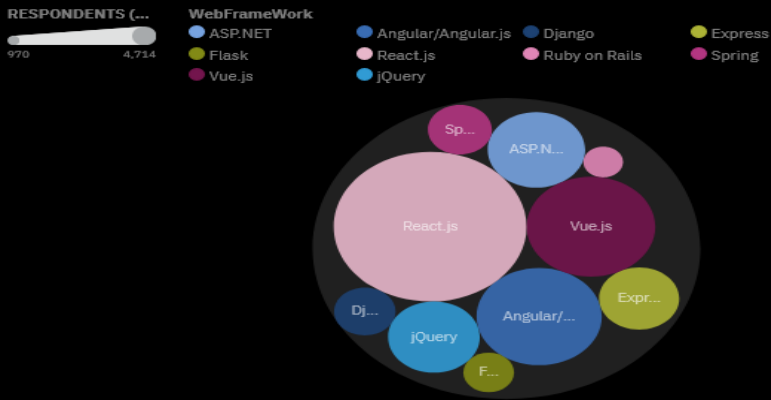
RESPONDENTS (...

970 4,714

WebFrameWork

ASP.NET
Angular/Angular.js
Django
Express
Flask
React.js
Ruby on Rails
Spring
Vue.js
jQuery

Sp...
ASP.N...
React.js
Vue.js
Dj...
jQuery
Angular/...
Expr...
F...